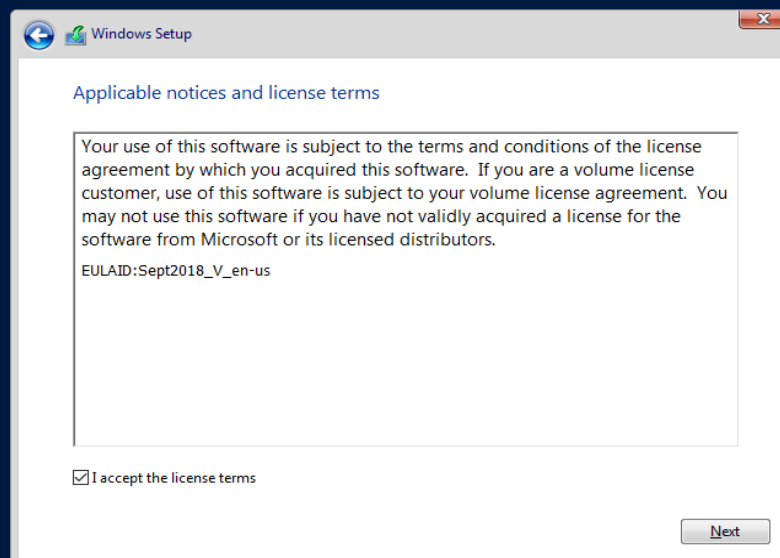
Windows Setup

Applicable notices and license terms

Your use of this software is subject to the terms and conditions of the license agreement by which you acquired this software.  If you are a volume license customer, use of this software is subject to your volume license agreement.  You may not use this software if you have not validly acquired a license for the software from Microsoft or its licensed distributors.

EULAID:Sept2018_V_en-us

I accept the license terms

Next